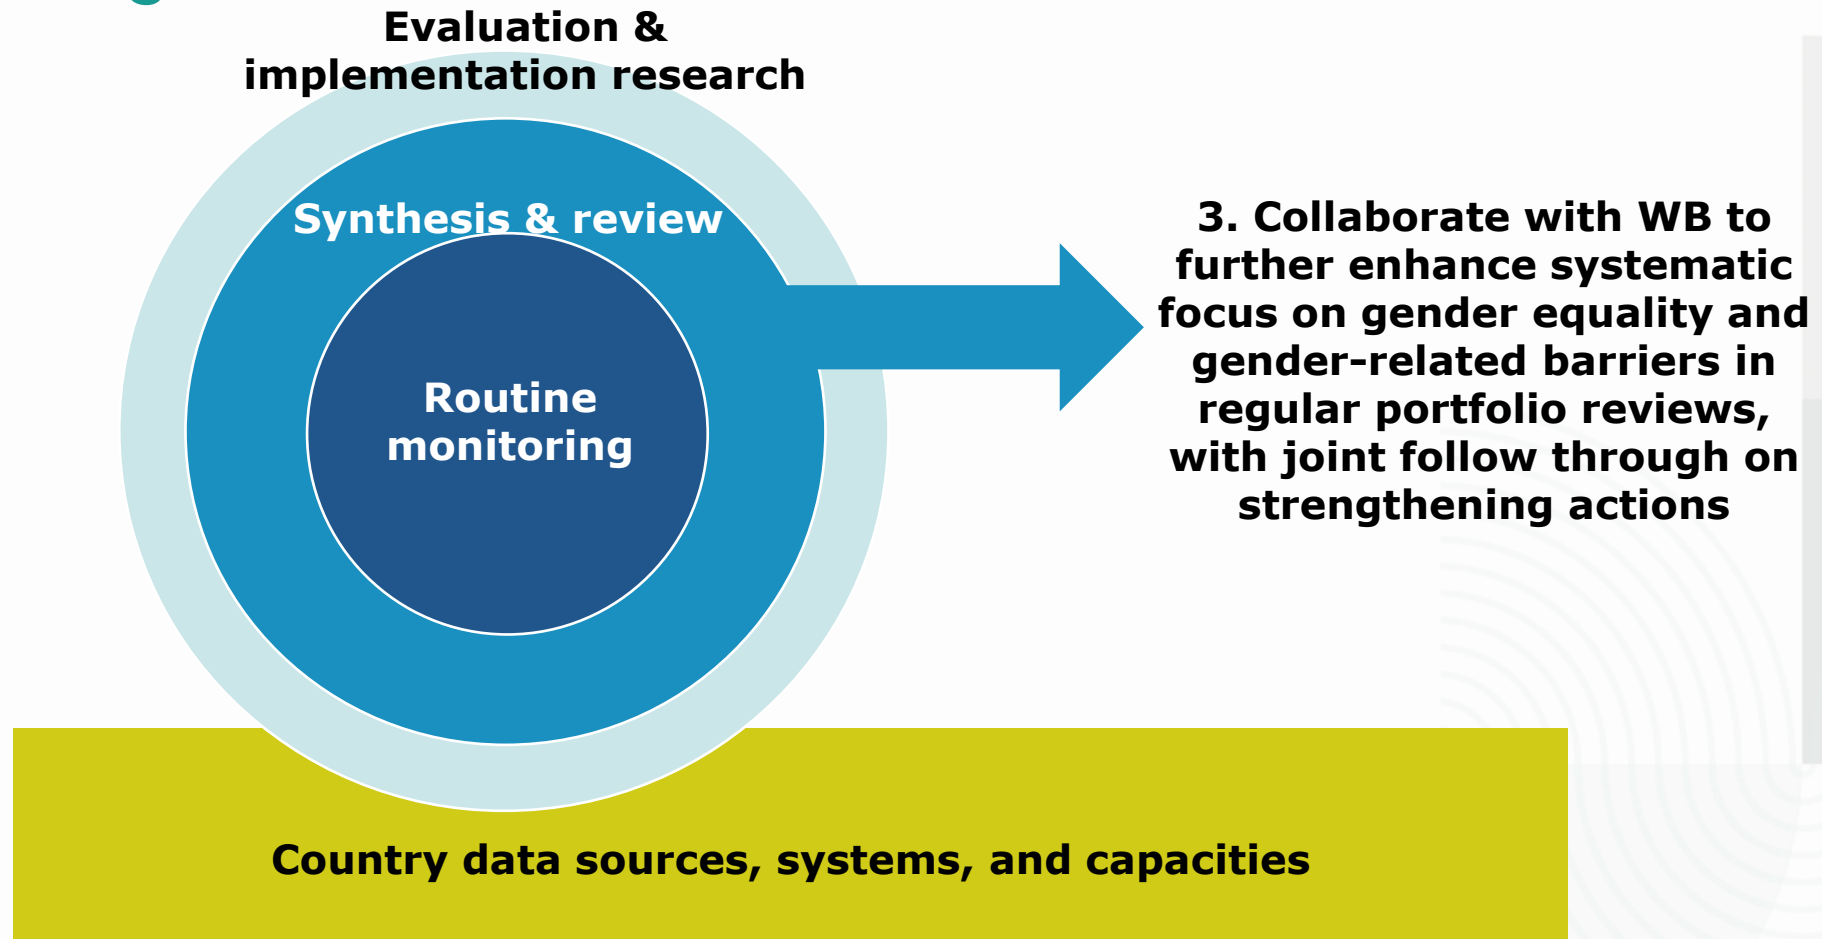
Evaluation & implementation research

Synthesis & review

Routine monitoring

3. Collaborate with WB to further enhance systematic focus on gender equality and gender-related barriers in regular portfolio reviews, with joint follow through on strengthening actions

Country data sources, systems, and capacities